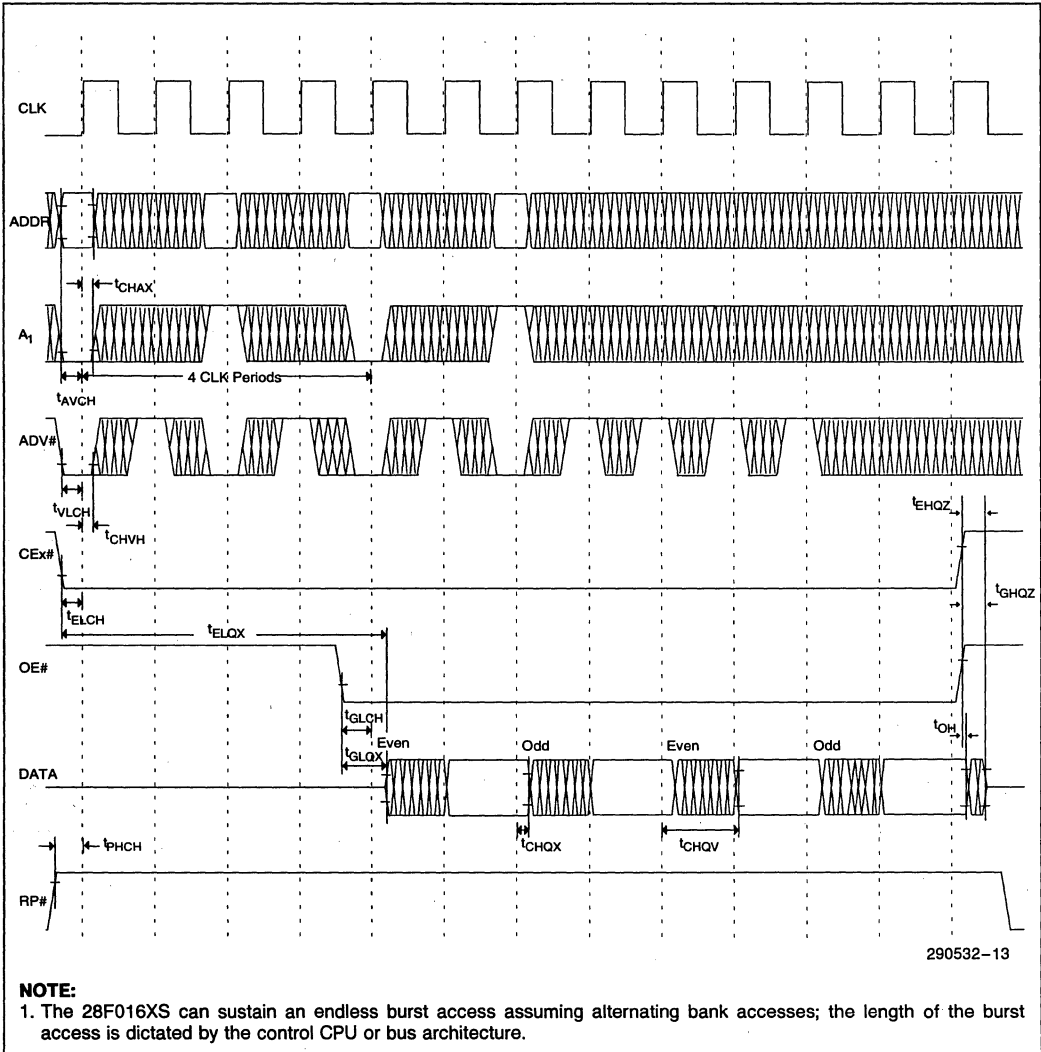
CLK

ADDR

$t_{CHAX}$

$A_1$

4 CLK Periods

$t_{AVCH}$

ADV#

$t_{VLCH}$

$t_{CHVH}$

$t_{EHQZ}$

CEx#

$t_{GHQZ}$

$t_{ELCH}$

$t_{ELQX}$

OE#

$t_{GLCH}$

$t_{OH}$

$t_{GLQX}$

Even

Odd

Even

Odd

DATA

$t_{CHQX}$

$t_{CHQV}$

$t_{PHCH}$

RP#

290532–13

NOTE:
1. The 28F016XS can sustain an endless burst access assuming alternating bank accesses; the length of the burst access is dictated by the control CPU or bus architecture.